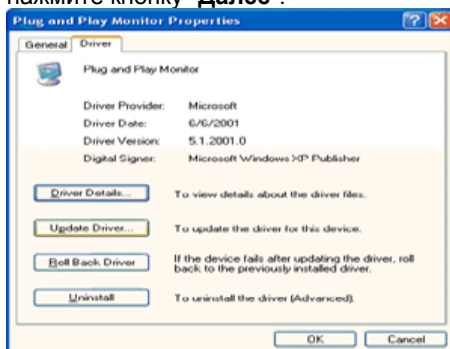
нажмите кнопку "Далее".

Plug and Play Monitor Properties

General | Driver

Plug and Play Monitor

| Driver Provider: | Microsoft |
|---|---|
| Driver Date: | 6/6/2001 |
| Driver Version: | 5.1.2001.0 |
| Digital Signer: | Microsoft Windows XP Publisher |

Driver Details... To view details about the driver files.

Update Driver... To update the driver for this device.

Roll Back Driver If the device fails after updating the driver, roll back to the previously installed driver.

Uninstall To uninstall the driver (Advanced).

OK Cancel